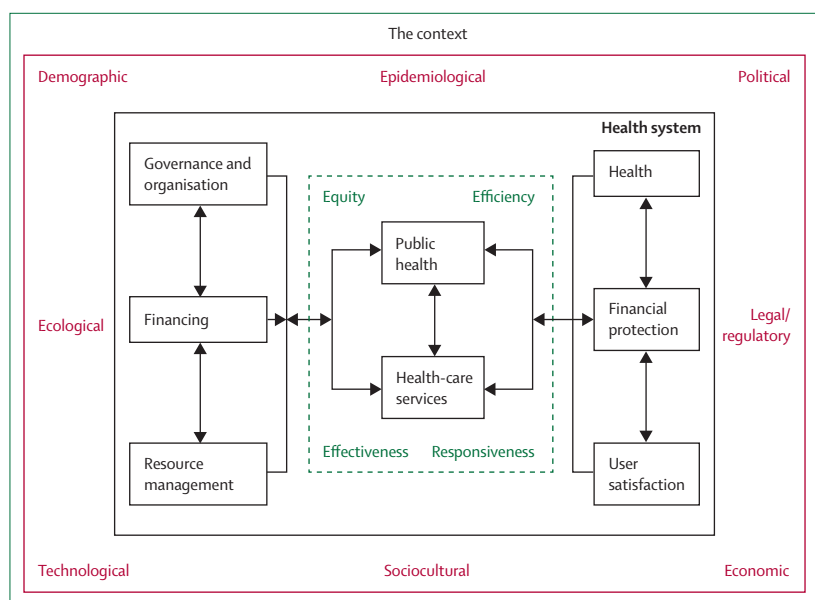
The context

Demographic

Epidemiological

Political

Health system

Governance and organisation

Financing

Resource management

Equity

Efficiency

Public health

Health-care services

Effectiveness

Responsiveness

Health

Financial protection

User satisfaction

Ecological

Legal/ regulatory

Technological

Sociocultural

Economic